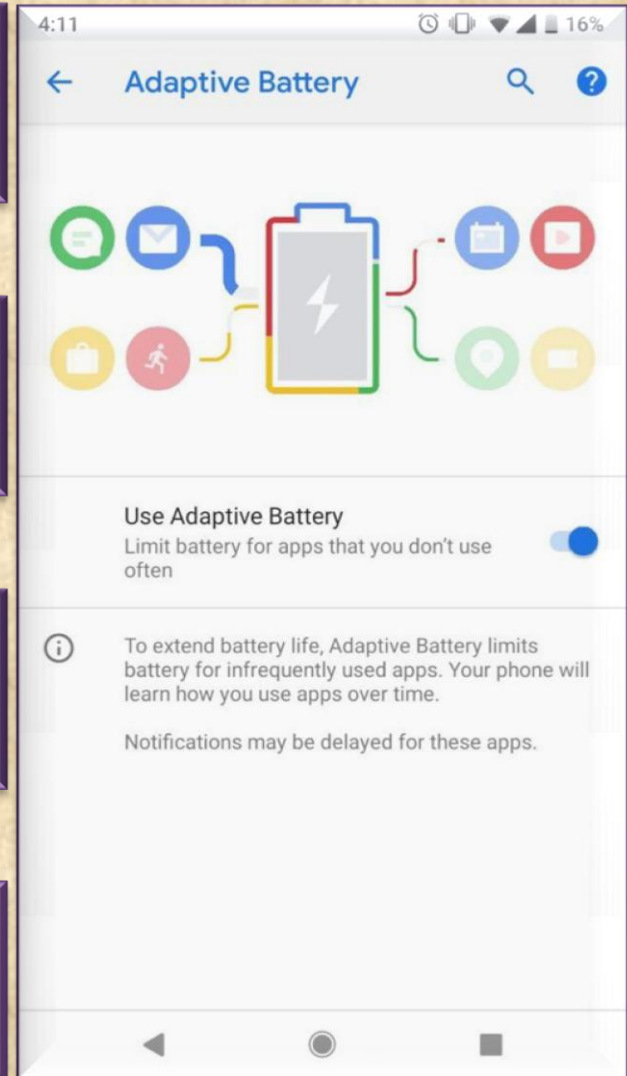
4:11

16%

Adaptive Battery

Use Adaptive Battery
Limit battery for apps that you don't use often

To extend battery life, Adaptive Battery limits battery for infrequently used apps. Your phone will learn how you use apps over time.

Notifications may be delayed for these apps.